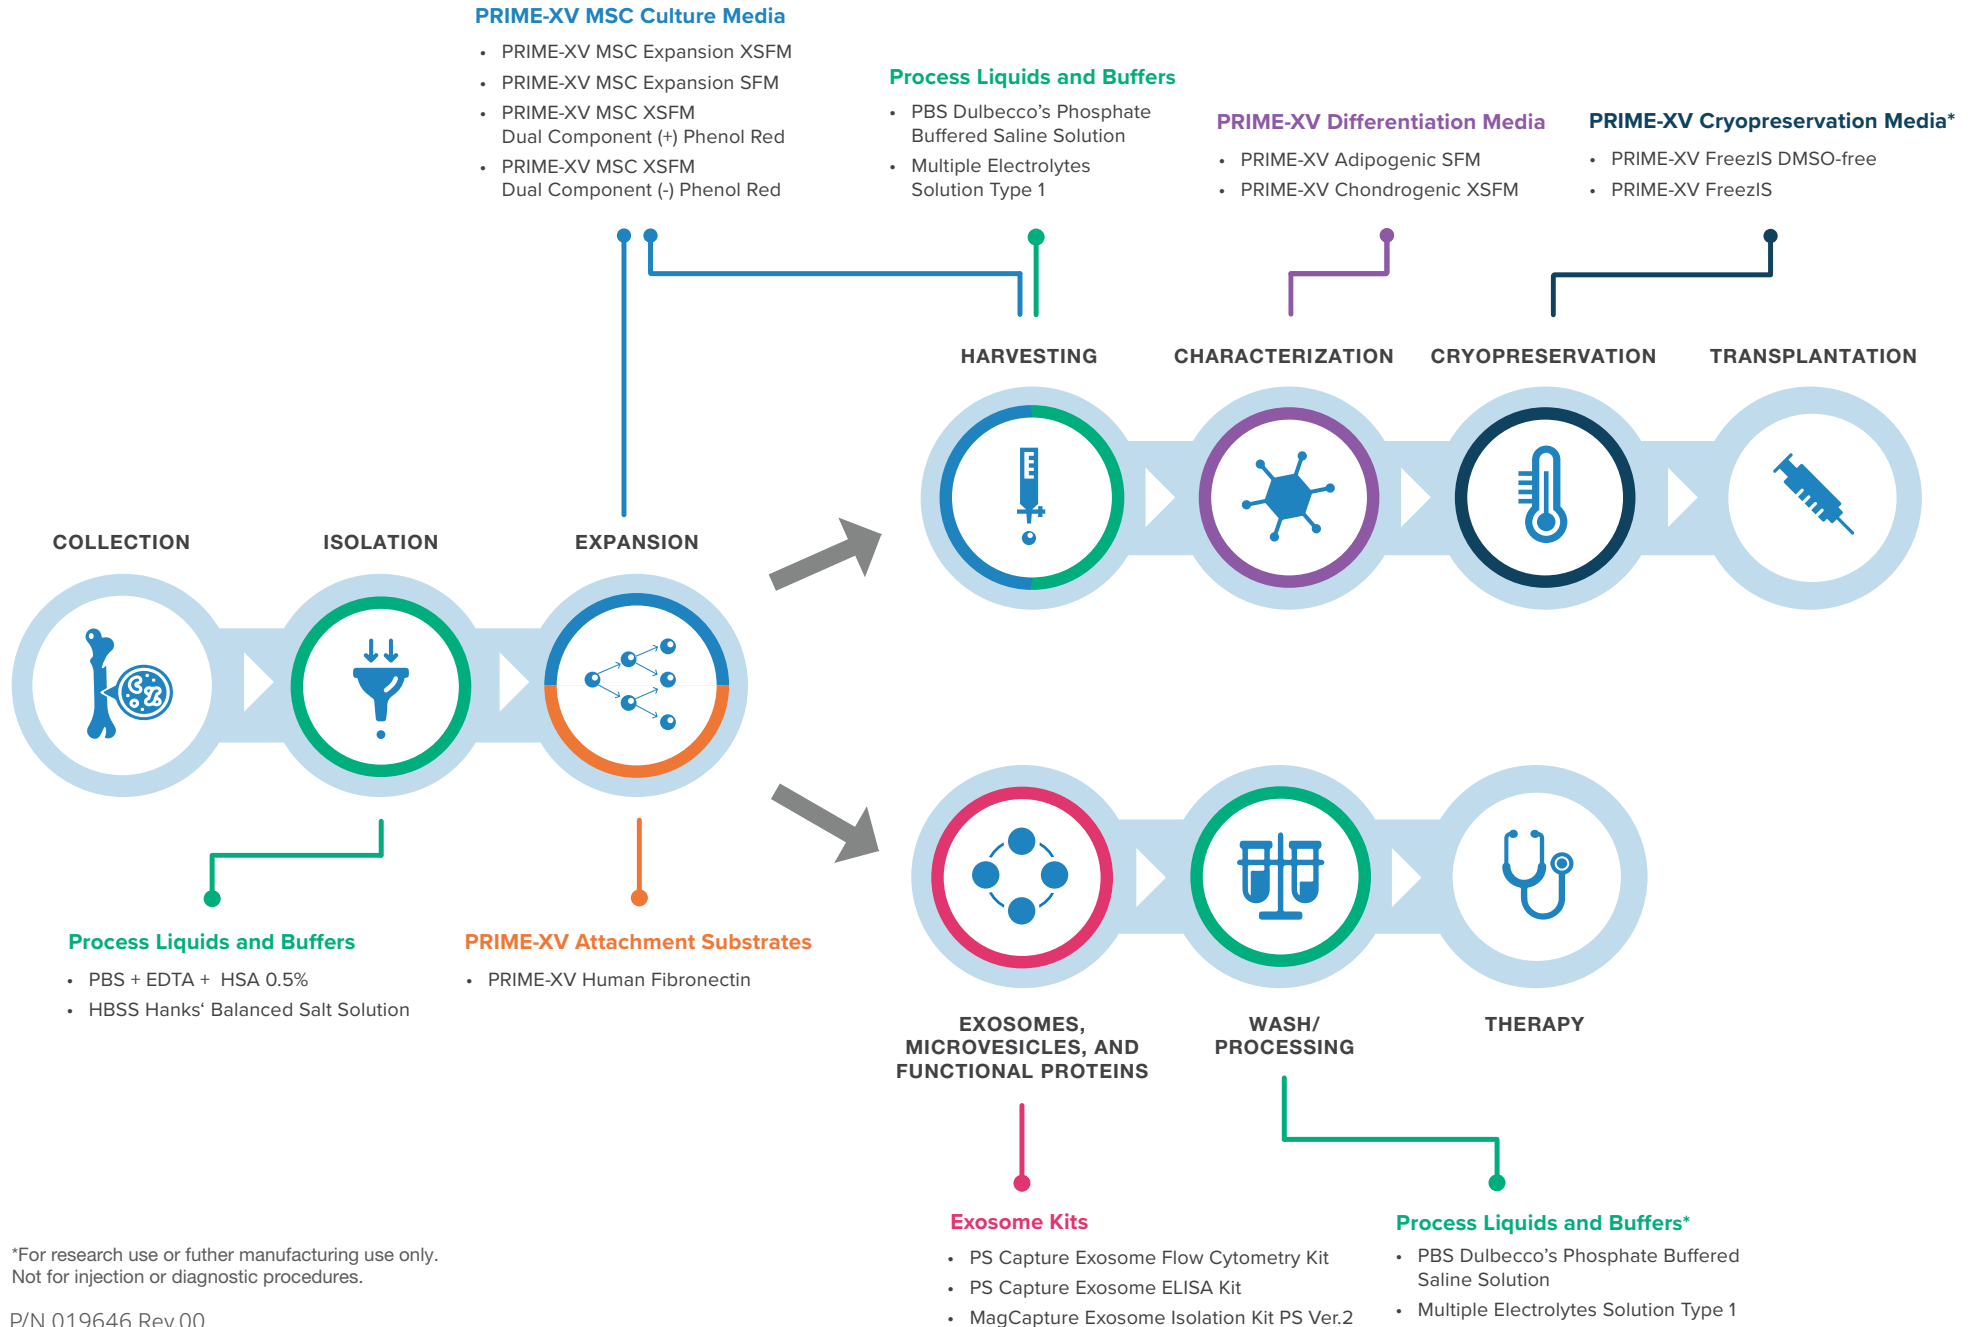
PRIME-XV MSC Culture Media

- PRIME-XV MSC Expansion XSFM
- PRIME-XV MSC Expansion SFM
- PRIME-XV MSC XSFM Dual Component (+) Phenol Red
- PRIME-XV MSC XSFM Dual Component (-) Phenol Red

Process Liquids and Buffers

- PBS Dulbecco's Phosphate Buffered Saline Solution
- Multiple Electrolytes Solution Type 1

PRIME-XV Differentiation Media

- PRIME-XV Adipogenic SFM
- PRIME-XV Chondrogenic XSFM

PRIME-XV Cryopreservation Media*

- PRIME-XV FreezIS DMSO-free
- PRIME-XV FreezIS

HARVESTING

CHARACTERIZATION

CRYOPRESERVATION

TRANSPLANTATION

COLLECTION

ISOLATION

EXPANSION

Process Liquids and Buffers

- PBS + EDTA + HSA 0.5%
- HBSS Hanks' Balanced Salt Solution

PRIME-XV Attachment Substrates

- PRIME-XV Human Fibronectin

EXOSOMES, MICROVESICLES, AND FUNCTIONAL PROTEINS

WASH/ PROCESSING

THERAPY

Exosome Kits

- PS Capture Exosome Flow Cytometry Kit
- PS Capture Exosome ELISA Kit
- MagCapture Exosome Isolation Kit PS Ver.2

Process Liquids and Buffers*

- PBS Dulbecco's Phosphate Buffered Saline Solution
- Multiple Electrolytes Solution Type 1

*For research use or futher manufacturing use only. Not for injection or diagnostic procedures.

P/N 019646 Rev.00